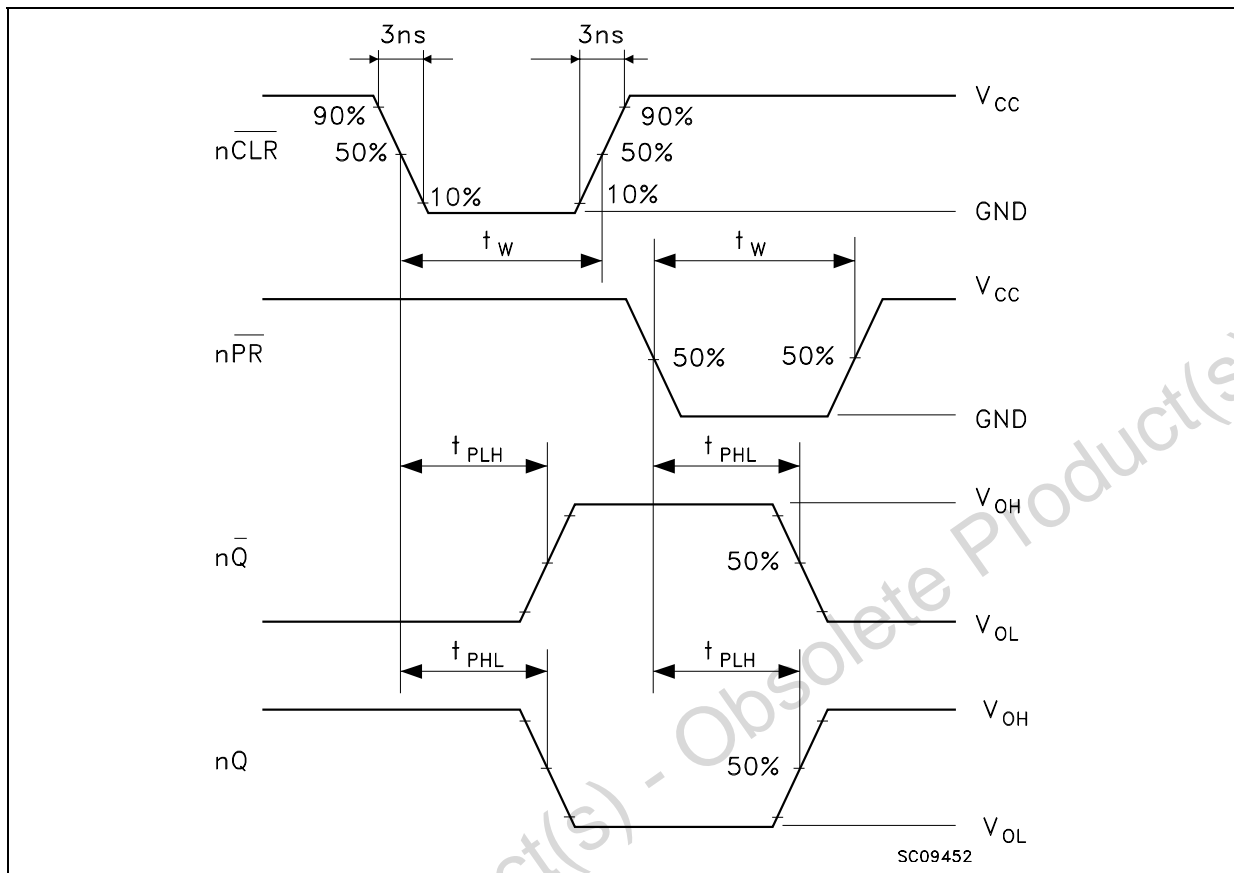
3ns
3ns
90%
90%
$V_{CC}$
$n\overline{CLR}$
50%
50%
10%
10%
GND
$t_W$
$t_W$
$V_{CC}$
$n\overline{PR}$
50%
50%
GND
$t_{PLH}$
$t_{PHL}$
$V_{OH}$
$n\overline{Q}$
50%
$V_{OL}$
$t_{PHL}$
$t_{PLH}$
$V_{OH}$
nQ
50%
$V_{OL}$
SC09452
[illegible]ct(s) - Obsolete Product(s)